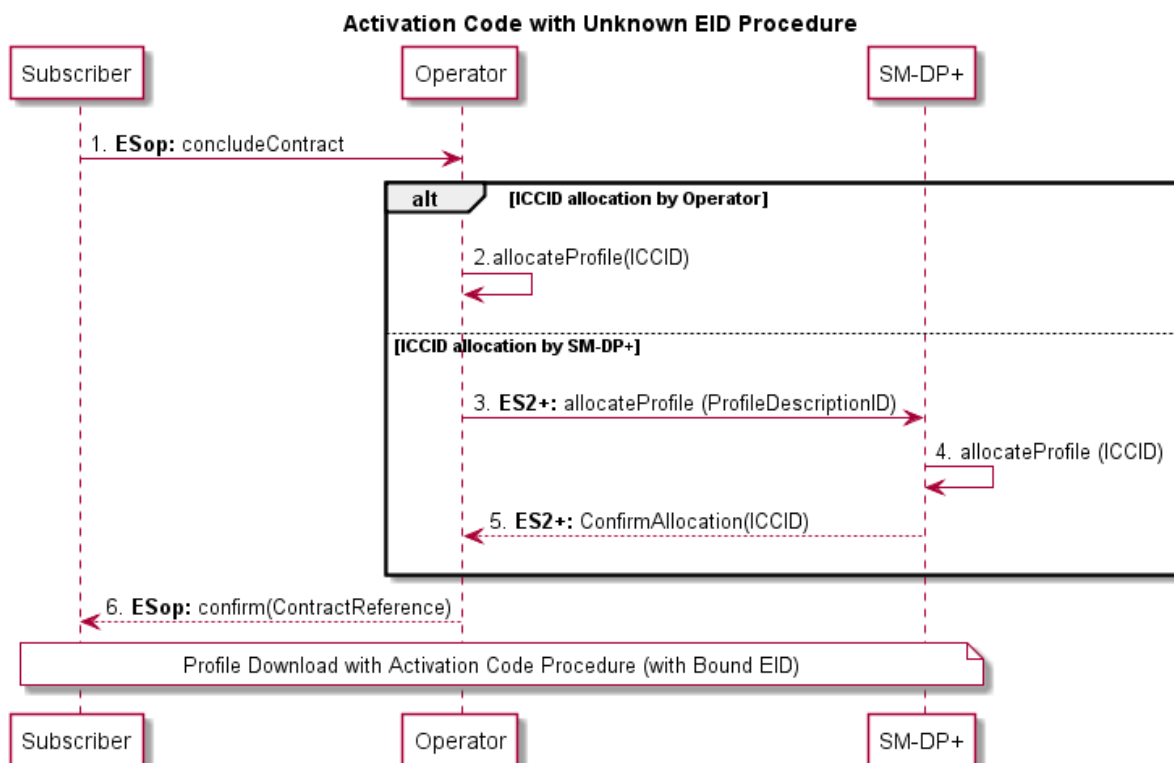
Activation Code with Unknown EID Procedure

Subscriber

Operator

SM-DP+

1. **ESop:** concludeContract

alt

[ICCID allocation by Operator]

2.allocateProfile(ICCID)

[ICCID allocation by SM-DP+]

3. **ES2+:** allocateProfile (ProfileDescriptionID)

4. allocateProfile (ICCID)

5. **ES2+:** ConfirmAllocation(ICCID)

6. **ESop:** confirm(ContractReference)

Profile Download with Activation Code Procedure (with Bound EID)

Subscriber

Operator

SM-DP+